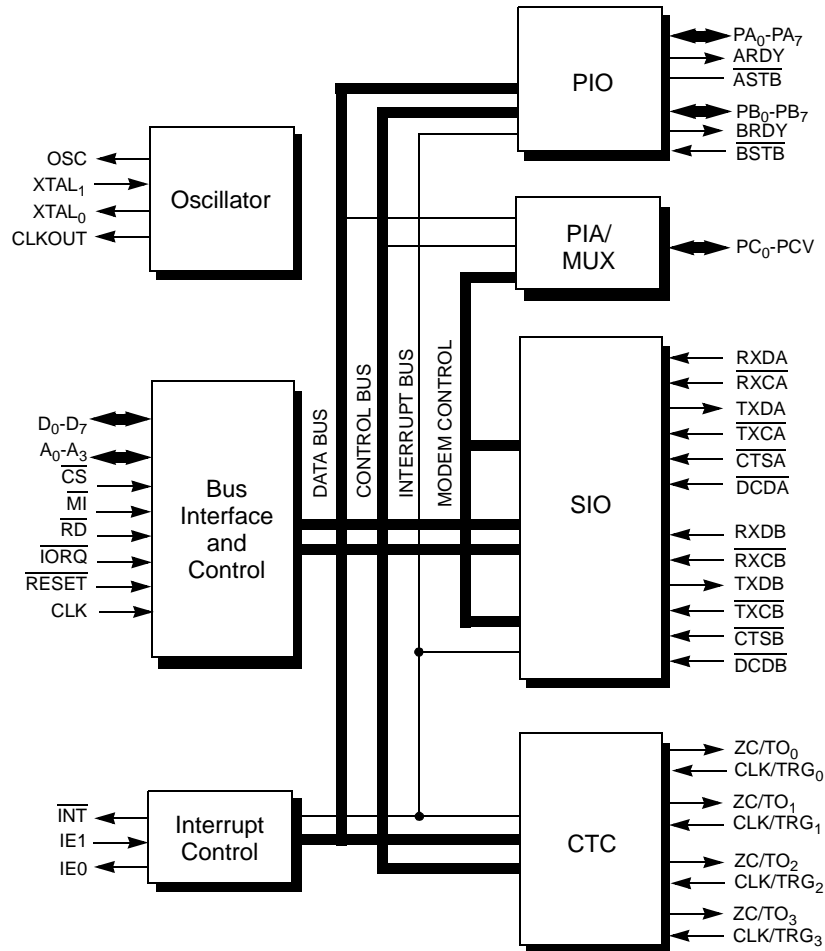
$PA_0$-$PA_7$
$\overline{ARDY}$
$\overline{ASTB}$
PIO
$PB_0$-$PB_7$
$\overline{BRDY}$
$\overline{BSTB}$

OSC
$XTAL_1$
$XTAL_0$
CLKOUT
Oscillator

PIA/ MUX
$PC_0$-PCV

DATA BUS
CONTROL BUS
INTERRUPT BUS
MODEM CONTROL

$D_0$-$D_7$
$A_0$-$A_3$
$\overline{CS}$
$\overline{MI}$
$\overline{RD}$
$\overline{IORQ}$
$\overline{RESET}$
CLK
Bus Interface and Control

SIO
RXDA
$\overline{RXCA}$
TXDA
$\overline{TXCA}$
$\overline{CTSA}$
$\overline{DCDA}$
RXDB
$\overline{RXCB}$
TXDB
$\overline{TXCB}$
$\overline{CTSB}$
$\overline{DCDB}$

$\overline{INT}$
IE1
IE0
Interrupt Control

CTC
$ZC/TO_0$
$CLK/TRG_0$
$ZC/TO_1$
$CLK/TRG_1$
$ZC/TO_2$
$CLK/TRG_2$
$ZC/TO_3$
$CLK/TRG_3$